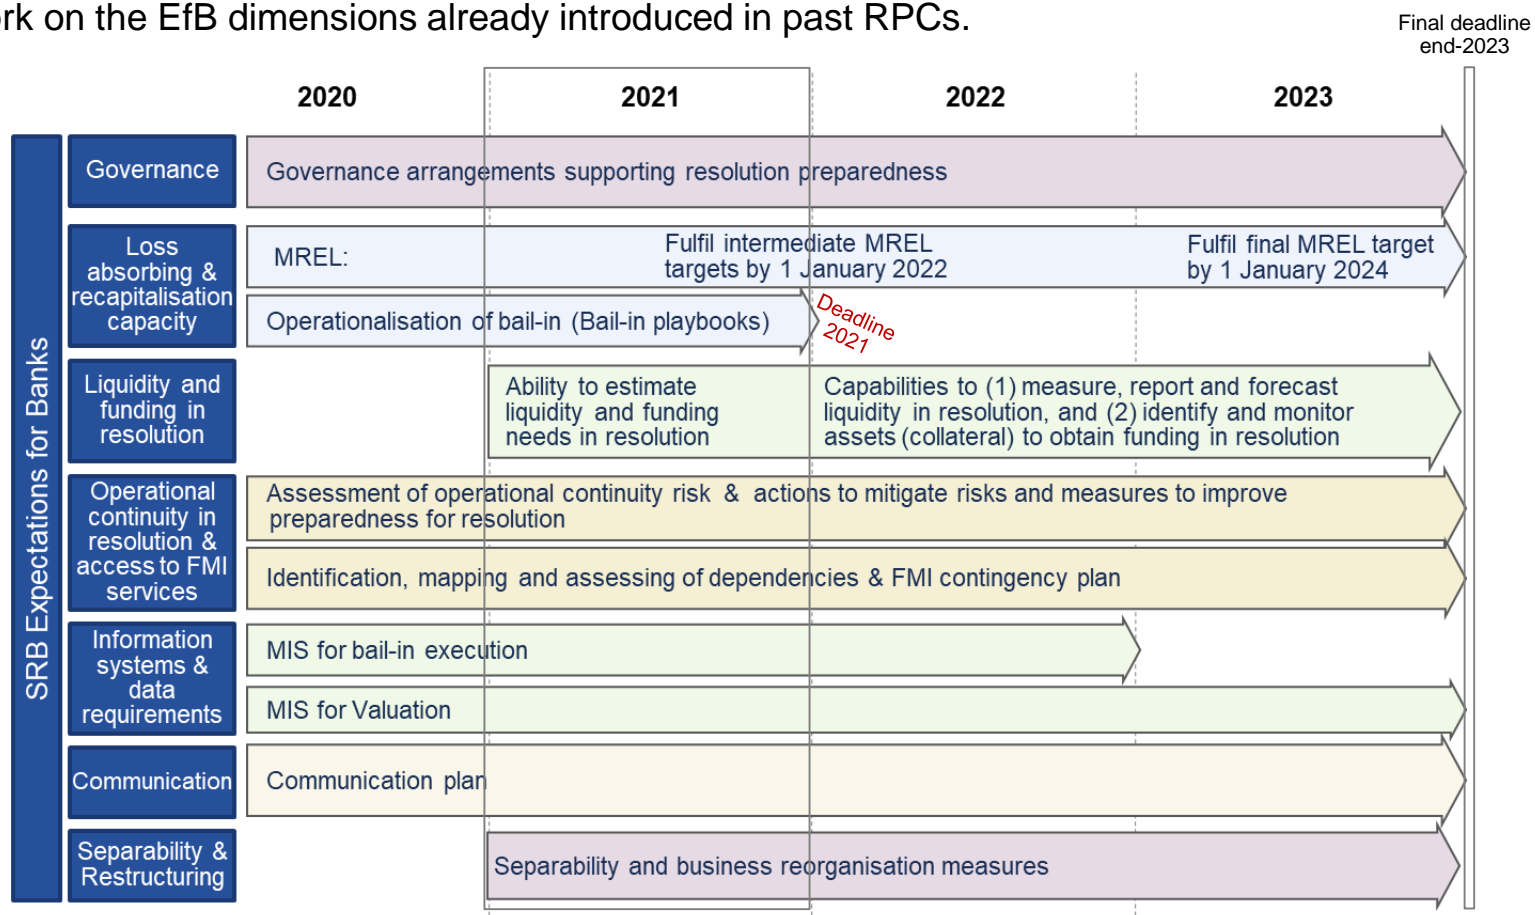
rk on the EfB dimensions already introduced in past RPCs.

Final deadline end-2023

| | | 2020 | 2021 | 2022 | 2023 |
|---|---|---|---|---|---|
| SRB Expectations for Banks | Governance | Governance arrangements supporting resolution preparedness | | | |
| | Loss absorbing & recapitalisation capacity | MREL: | Fulfil intermediate MREL targets by 1 January 2022 | | Fulfil final MREL target by 1 January 2024 |
| | | Operationalisation of bail-in (Bail-in playbooks) | | Deadline 2021 | |
| | Liquidity and funding in resolution | | Ability to estimate liquidity and funding needs in resolution | Capabilities to (1) measure, report and forecast liquidity in resolution, and (2) identify and monitor assets (collateral) to obtain funding in resolution | |
| | Operational continuity in resolution & access to FMI services | Assessment of operational continuity risk & actions to mitigate risks and measures to improve preparedness for resolution | | | |
| | | Identification, mapping and assessing of dependencies & FMI contingency plan | | | |
| | Information systems & data requirements | MIS for bail-in execution | | | |
| | | MIS for Valuation | | | |
| | Communication | Communication plan | | | |
| | Separability & Restructuring | | Separability and business reorganisation measures | | |